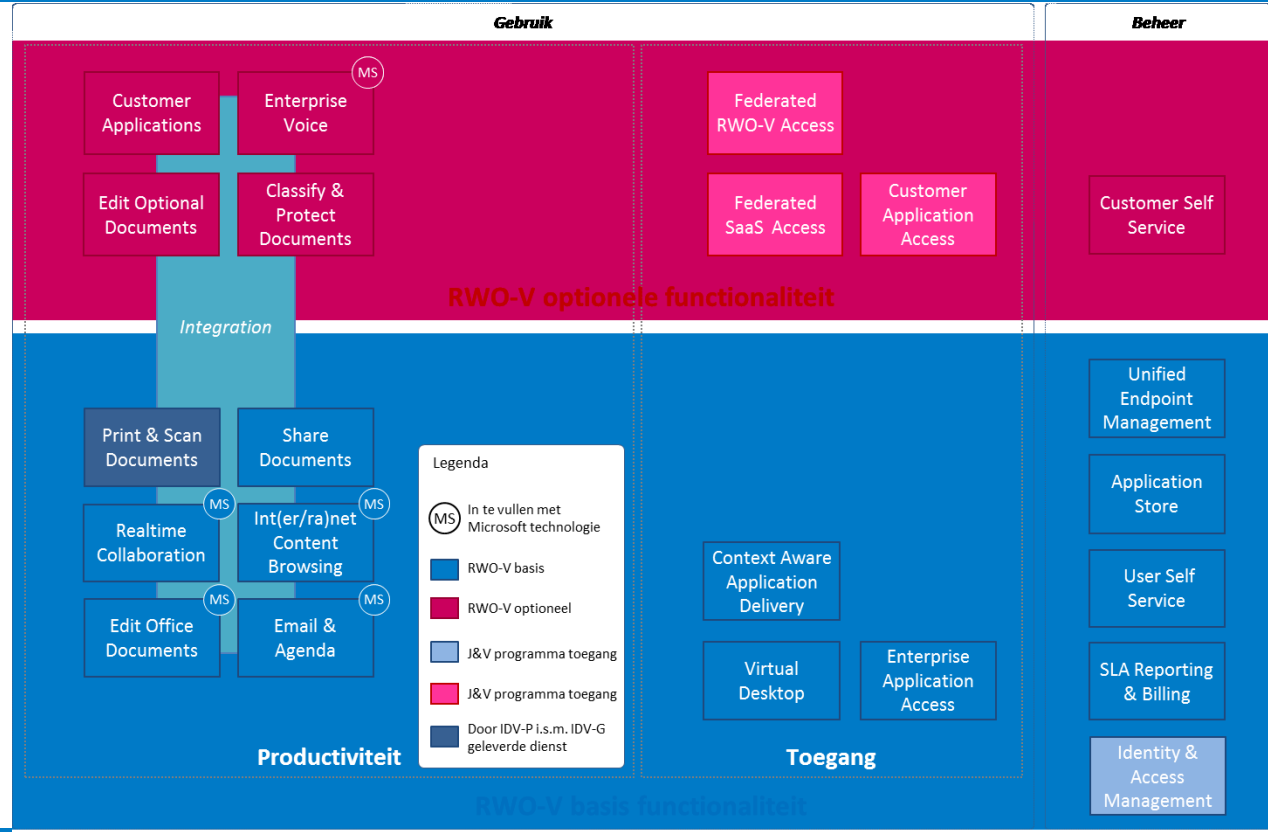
Gebruik

Beheer

MS

Customer Applications

Enterprise Voice

Edit Optional Documents

Classify & Protect Documents

Federated RWO-V Access

Federated SaaS Access

Customer Application Access

Customer Self Service

RWO-V optionele functionaliteit

Integration

Unified Endpoint Management

Print & Scan Documents

Share Documents

Application Store

MS

MS

Realtime Collaboration

Int(er/ra)net Content Browsing

Legenda

MS In te vullen met Microsoft technologie

RWO-V basis

RWO-V optioneel

J&V programma toegang

J&V programma toegang

Door IDV-P i.s.m. IDV-G geleverde dienst

User Self Service

Context Aware Application Delivery

MS

MS

Edit Office Documents

Email & Agenda

Virtual Desktop

Enterprise Application Access

SLA Reporting & Billing

Identity & Access Management

Productiviteit

Toegang

RWO-V basis functionaliteit